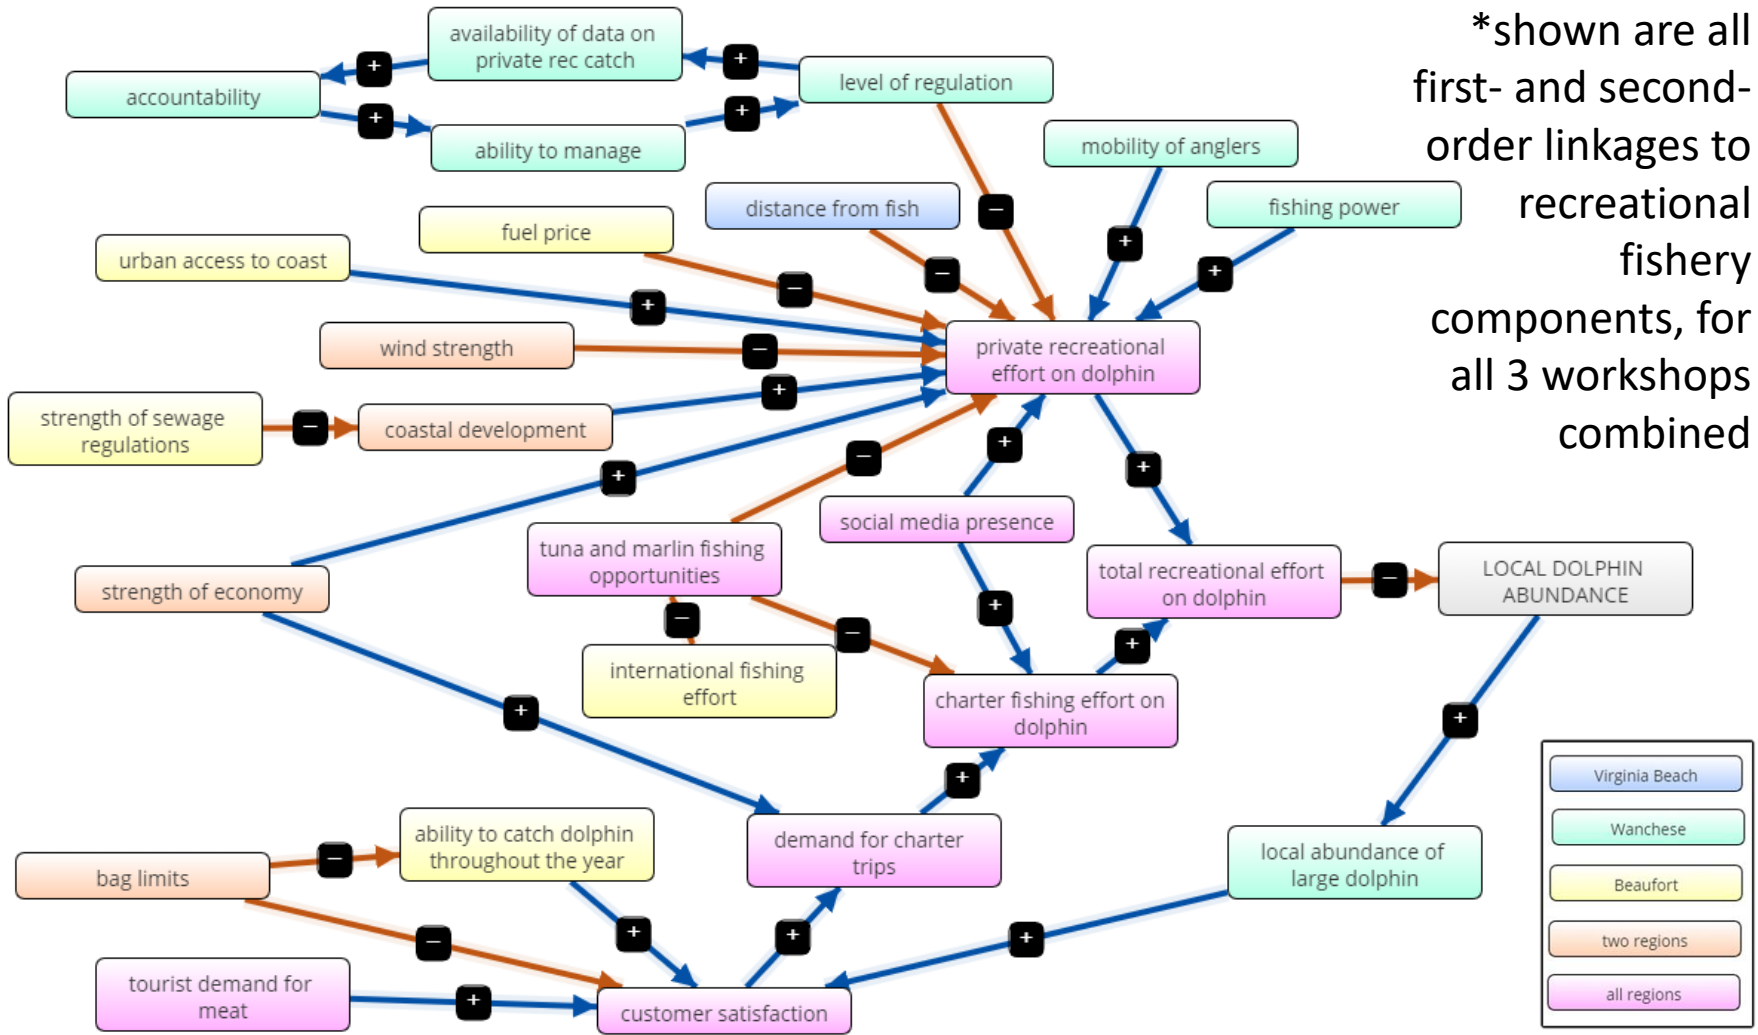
*shown are all first- and second-order linkages to recreational fishery components, for all 3 workshops combined

availability of data on private rec catch
accountability
level of regulation
ability to manage
mobility of anglers
distance from fish
fishing power
fuel price
urban access to coast
wind strength
private recreational effort on dolphin
strength of sewage regulations
coastal development
social media presence
tuna and marlin fishing opportunities
total recreational effort on dolphin
LOCAL DOLPHIN ABUNDANCE
strength of economy
international fishing effort
charter fishing effort on dolphin
ability to catch dolphin throughout the year
demand for charter trips
local abundance of large dolphin
bag limits
tourist demand for meat
customer satisfaction

+ + + + − − + + − + − + − + + + − − − + + + − + + − + + +

Virginia Beach
Wanchese
Beaufort
two regions
all regions